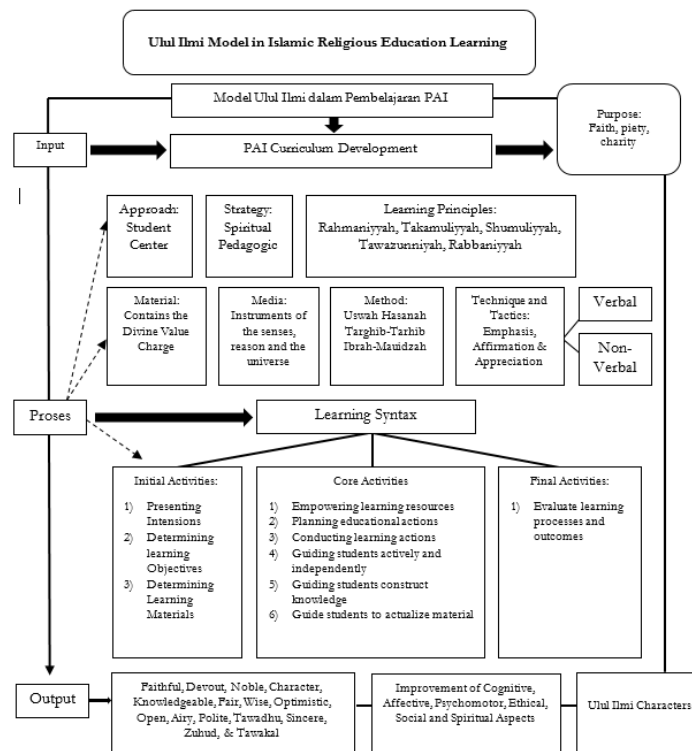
Ulul Ilmi Model in Islamic Religious Education Learning

Model Ulul Ilmi dalam Pembelajaran PAI

Input

PAI Curriculum Development

Purpose: Faith, piety, charity

Approach: Student Center

Strategy: Spiritual Pedagogic

Learning Principles: Rahmaniyyah, Takamuliyyah, Shumuliyyah, Tawazunniyah, Rabbaniyyah

Material: Contains the Divine Value Charge

Media: Instruments of the senses, reason and the universe

Method: Uswah Hasanah Targhib-Tarhib Ibrah-Mauidzah

Technique and Tactics: Emphasis, Affirmation & Appreciation

Verbal

Non-Verbal

Proses

Learning Syntax

Initial Activities:
1) Presenting Intensions
2) Determining learning Objectives
3) Determining Learning Materials

Core Activities
1) Empowering learning resources
2) Planning educational actions
3) Conducting learning actions
4) Guiding students actively and independently
5) Guiding students construct knowledge
6) Guide students to actualize material

Final Activities:
1) Evaluate learning processes and outcomes

Output

Faithful, Devout, Noble, Character, Knowledgeable, Fair, Wise, Optimistic, Open, Airy, Polite, Tawadhu, Sincere, Zuhud, & Tawakal

Improvement of Cognitive, Affective, Psychomotor, Ethical, Social and Spiritual Aspects

Ulul Ilmi Characters